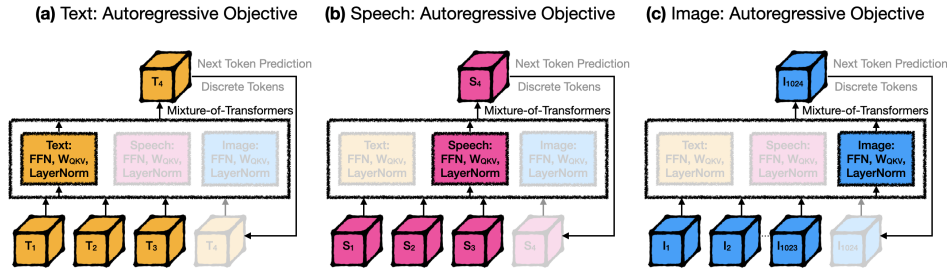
(a) Text: Autoregressive Objective

$T_4$

Next Token Prediction

Discrete Tokens

Mixture-of-Transformers

Text: FFN, $W_{QKV}$, LayerNorm

Speech: FFN, $W_{QKV}$, LayerNorm

Image: FFN, $W_{QKV}$, LayerNorm

$T_1$ $T_2$ $T_3$ $T_4$

(b) Speech: Autoregressive Objective

$S_4$

Next Token Prediction

Discrete Tokens

Mixture-of-Transformers

Text: FFN, $W_{QKV}$, LayerNorm

Speech: FFN, $W_{QKV}$, LayerNorm

Image: FFN, $W_{QKV}$, LayerNorm

$S_1$ $S_2$ $S_3$ $S_4$

(c) Image: Autoregressive Objective

$I_{1024}$

Next Token Prediction

Discrete Tokens

Mixture-of-Transformers

Text: FFN, $W_{QKV}$, LayerNorm

Speech: FFN, $W_{QKV}$, LayerNorm

Image: FFN, $W_{QKV}$, LayerNorm

$I_1$ $I_2$ ... $I_{1023}$ $I_{1024}$